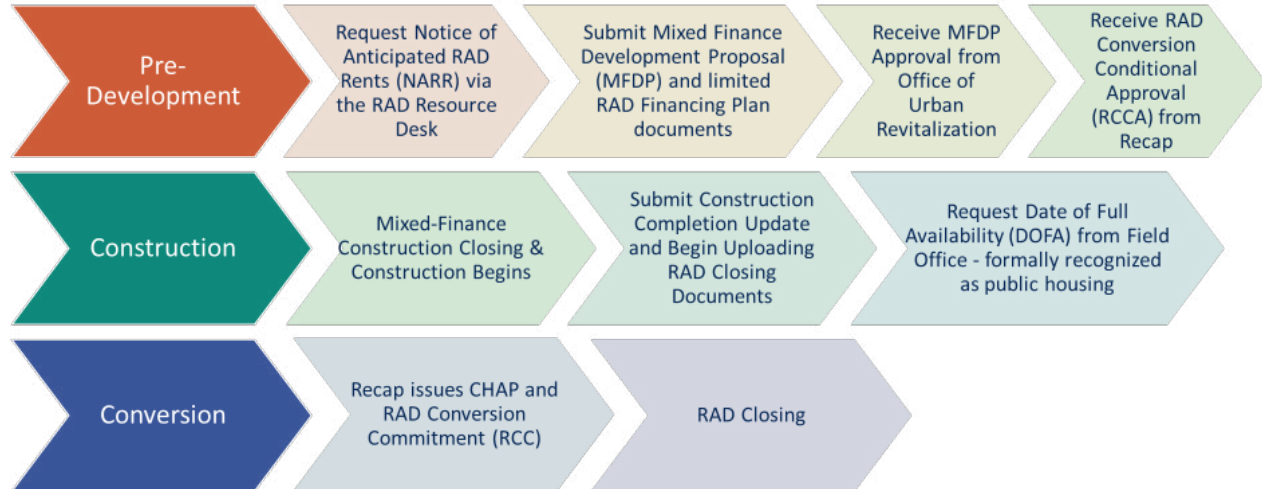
Pre-Development

Request Notice of Anticipated RAD Rents (NARR) via the RAD Resource Desk

Submit Mixed Finance Development Proposal (MFDP) and limited RAD Financing Plan documents

Receive MFDP Approval from Office of Urban Revitalization

Receive RAD Conversion Conditional Approval (RCCA) from Recap

Construction

Mixed-Finance Construction Closing & Construction Begins

Submit Construction Completion Update and Begin Uploading RAD Closing Documents

Request Date of Full Availability (DOFA) from Field Office - formally recognized as public housing

Conversion

Recap issues CHAP and RAD Conversion Commitment (RCC)

RAD Closing